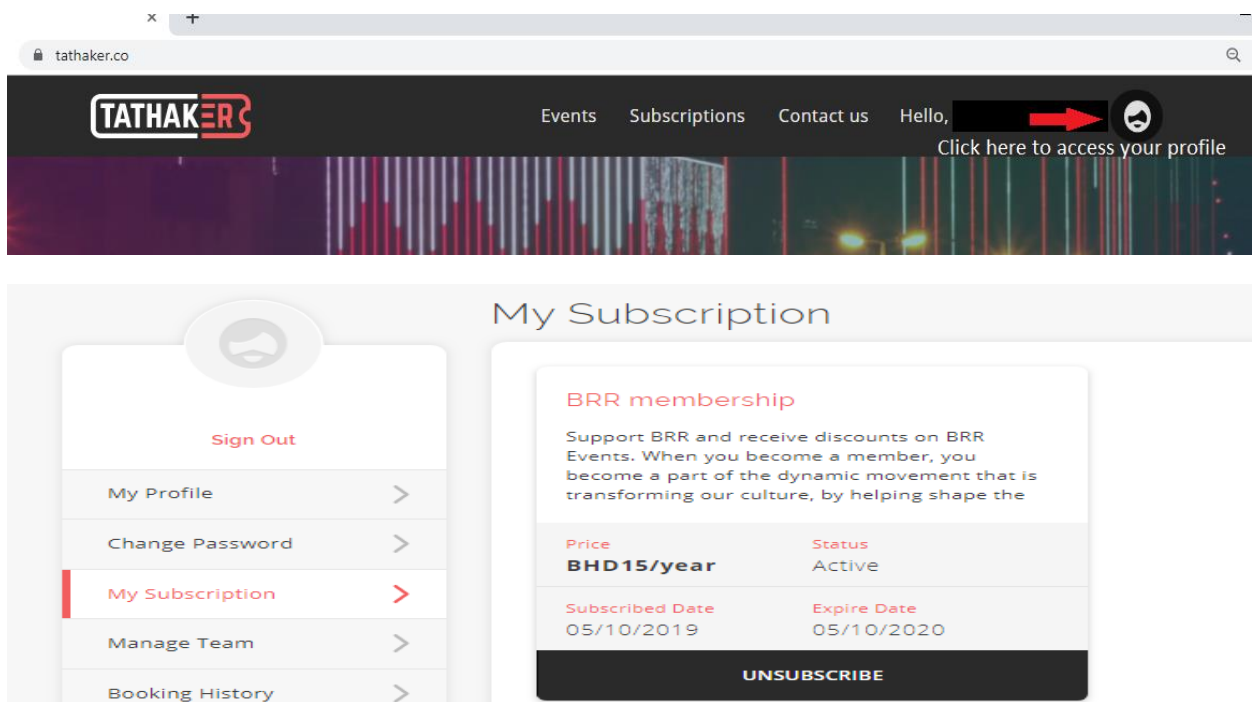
×  +

tathaker.co

TATHAKER

Events  Subscriptions  Contact us  Hello,

Click here to access your profile

My Subscription

Sign Out

My Profile

Change Password

My Subscription

Manage Team

Booking History

BRR membership

Support BRR and receive discounts on BRR Events. When you become a member, you become a part of the dynamic movement that is transforming our culture, by helping shape the

| Price | Status |
|---|---|
| BHD15/year | Active |
| Subscribed Date | Expire Date |
| 05/10/2019 | 05/10/2020 |

UNSUBSCRIBE